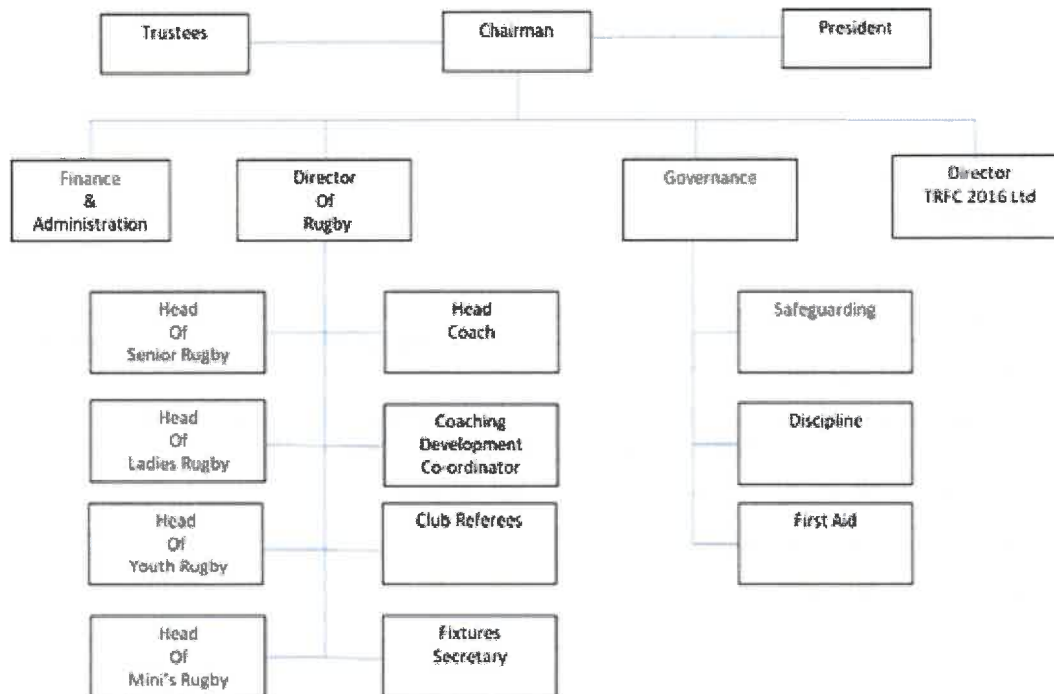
Trustees

Chairman

President

Finance
&
Administration

Director
Of
Rugby

Governance

Director
TRFC 2016 Ltd

Head
Of
Senior Rugby

Head
Coach

Head
Of
Ladies Rugby

Coaching
Development
Co-ordinator

Head
Of
Youth Rugby

Club Referees

Head
Of
Mini's Rugby

Fixtures
Secretary

Safeguarding

Discipline

First Aid